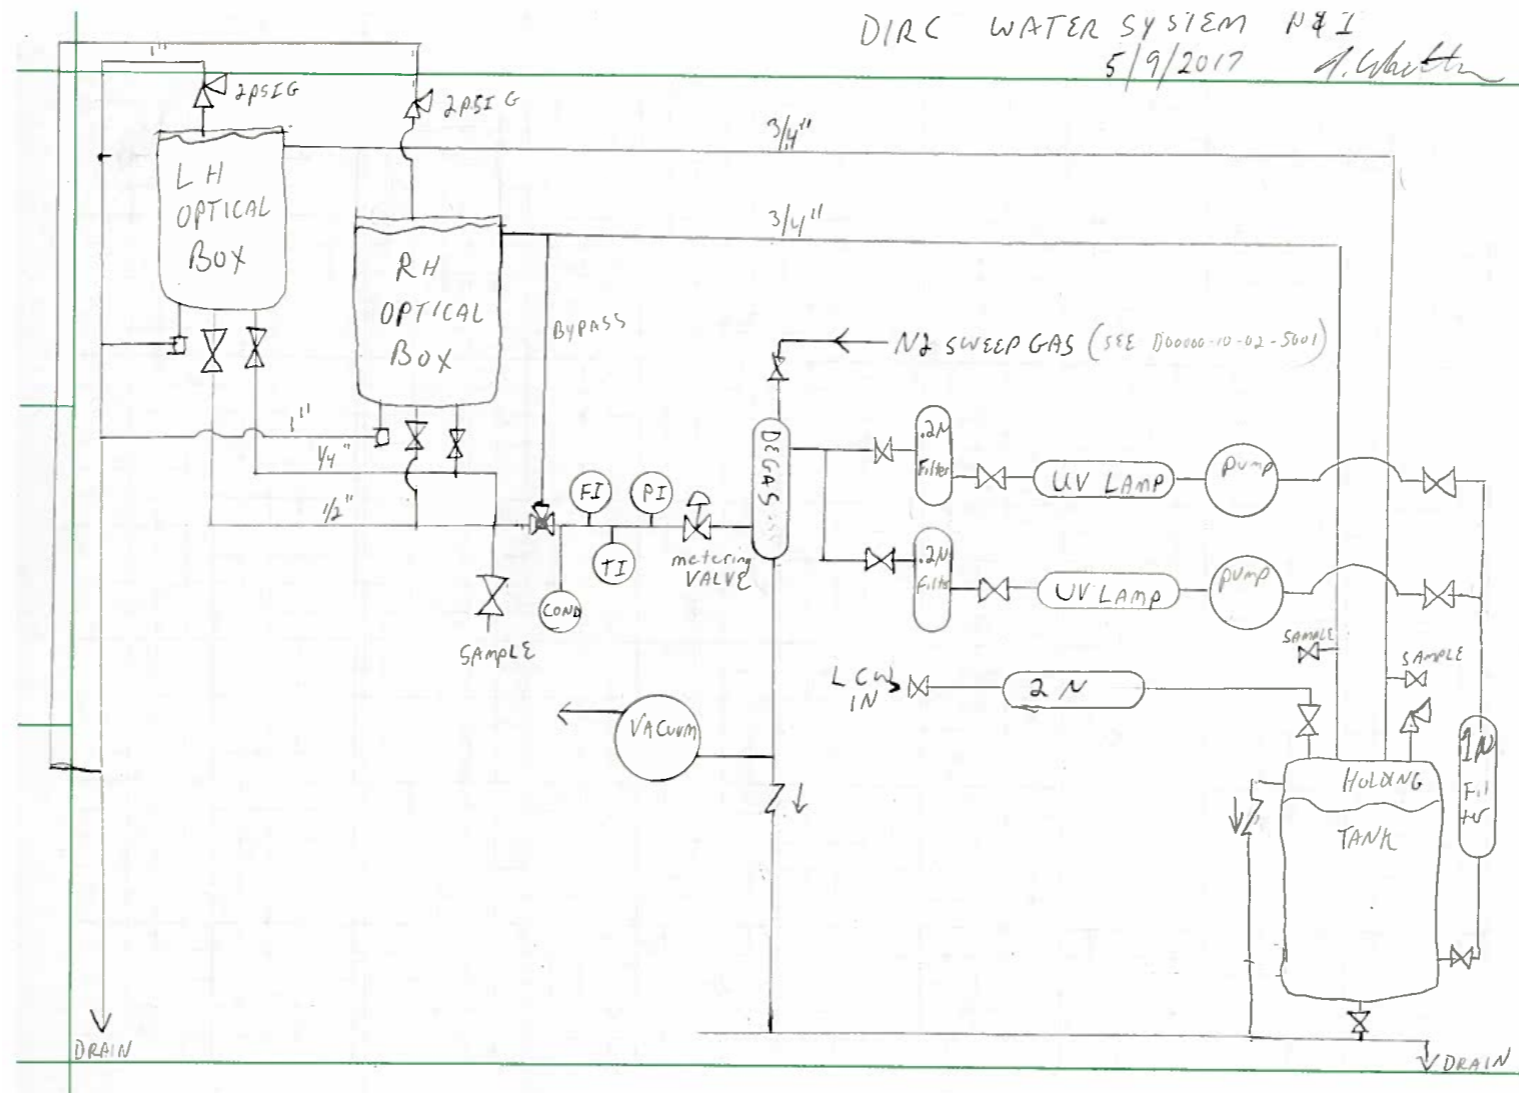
DIRC WATER SYSTEM N#I
5/9/2017

1"
2psIG
2psIG
3/4"
LH OPTICAL BOX
3/4"
RH OPTICAL BOX
BYPASS
N2 SWEEP GAS (SEE D00000-10-02-5001)
1"
1/4"
1/2"
DEGAS
.2M Filter
UV LAMP
pump
FI
PI
TI
metering VALVE
.2M Filter
UV Lamp
pump
COND
SAMPLE
SAMPLE
SAMPLE
LCW IN
2M
VACUUM
HOLDING TANK
1M Filter
DRAIN
DRAIN